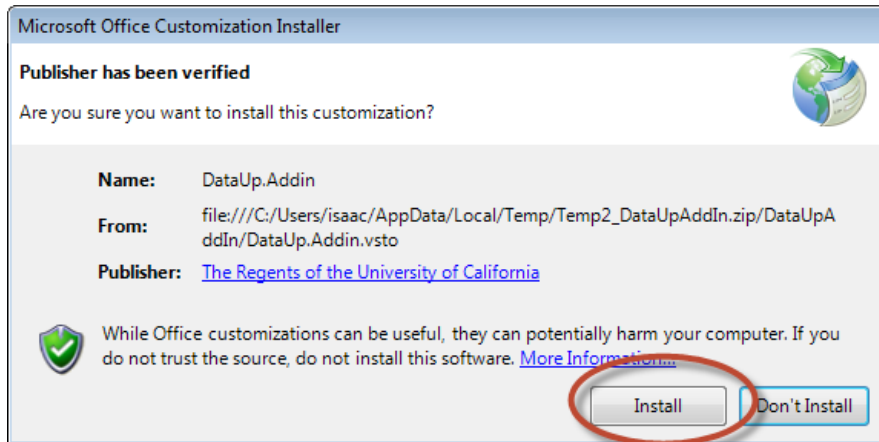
Microsoft Office Customization Installer

Publisher has been verified

Are you sure you want to install this customization?

Name: DataUp.Addin

From: file:///C:/Users/isaac/AppData/Local/Temp/Temp2_DataUpAddIn.zip/DataUpAddIn/DataUp.Addin.vsto

Publisher: The Regents of the University of California

While Office customizations can be useful, they can potentially harm your computer. If you do not trust the source, do not install this software. More Information...

Install

Don't Install